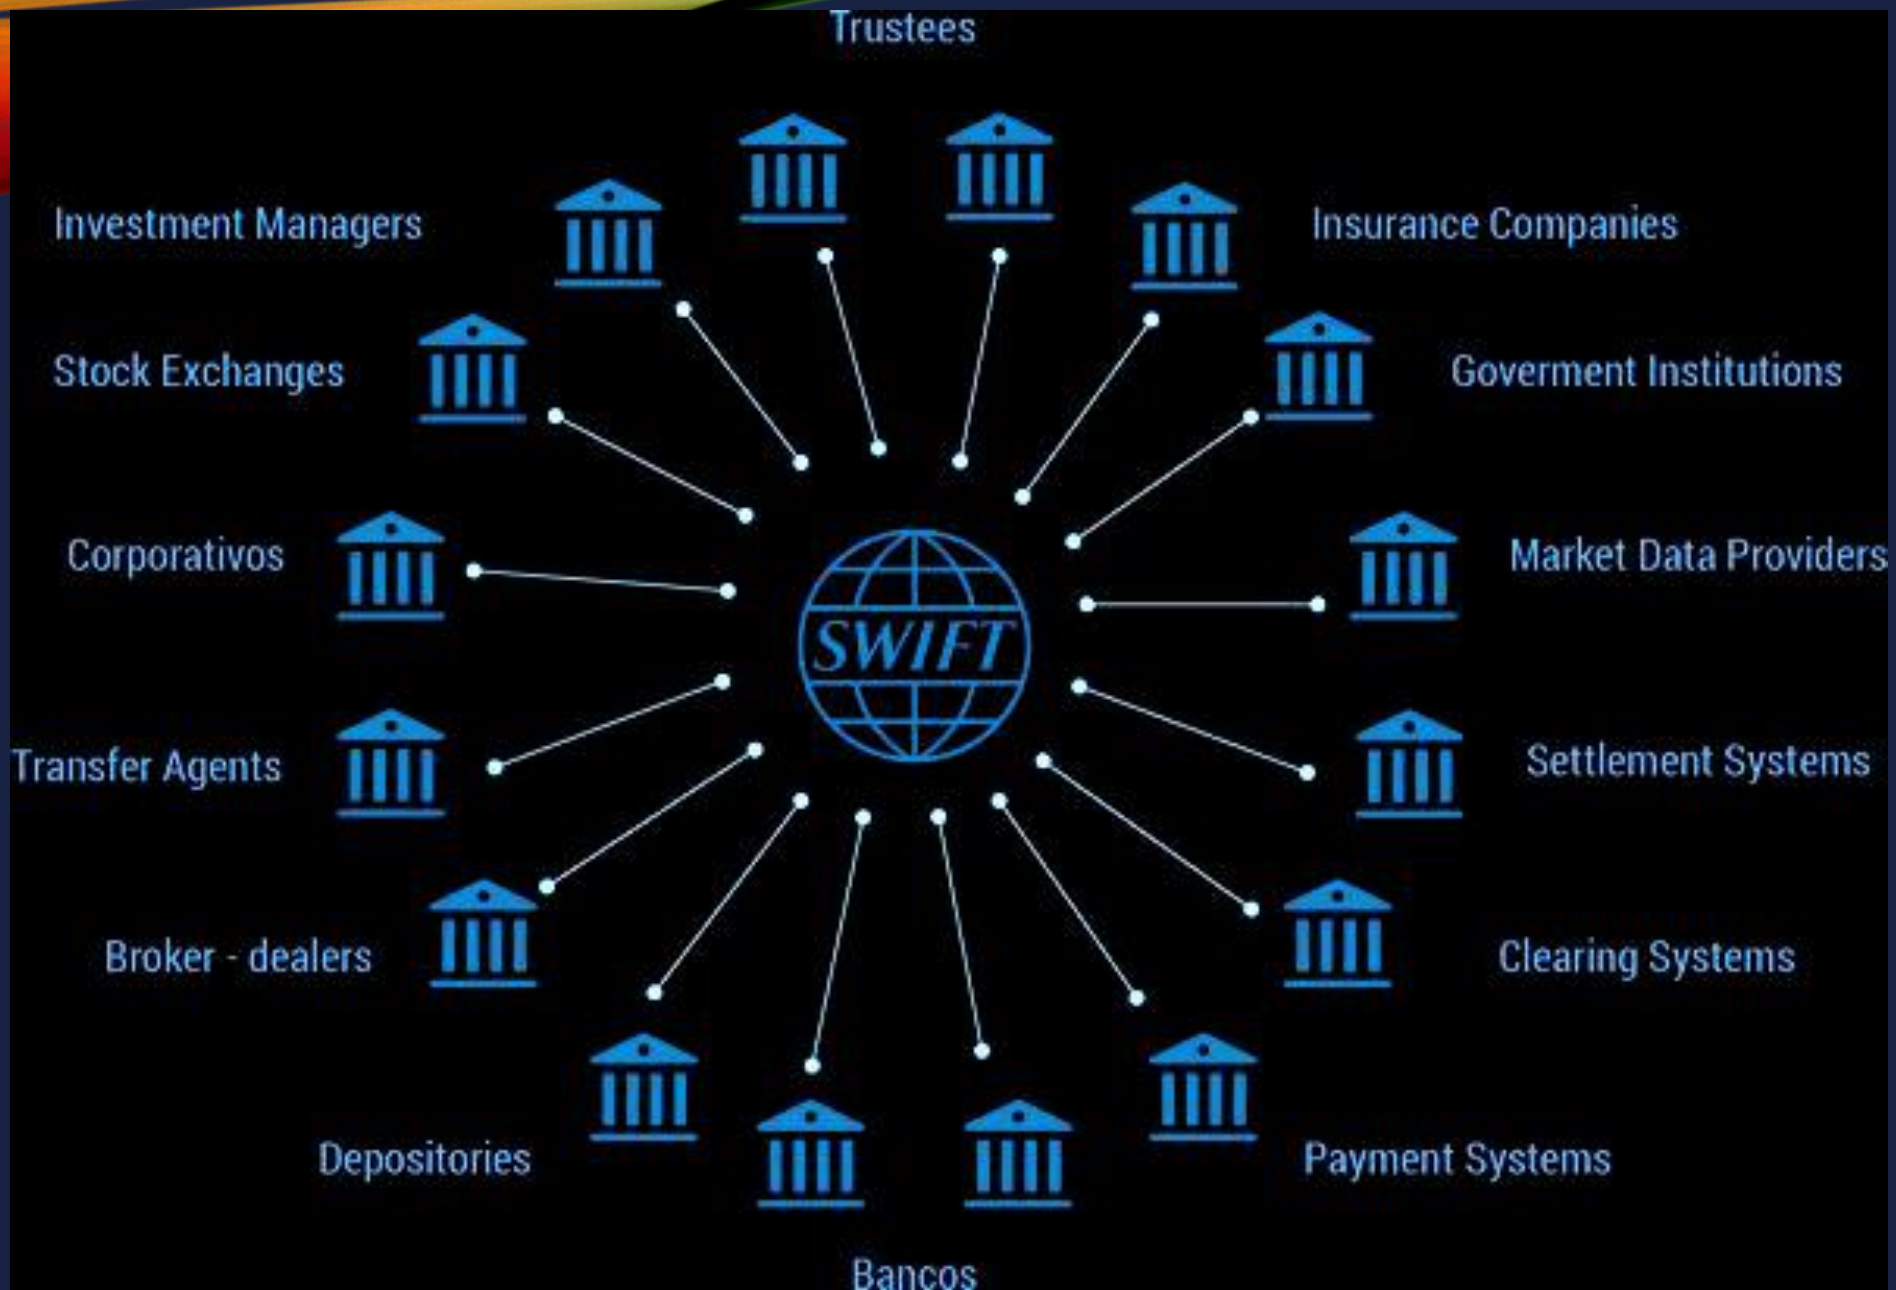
Trustees

Investment Managers

Insurance Companies

Stock Exchanges

Goverment Institutions

Corporativos

Market Data Providers

SWIFT

Transfer Agents

Settlement Systems

Broker - dealers

Clearing Systems

Depositories

Payment Systems

Bancos